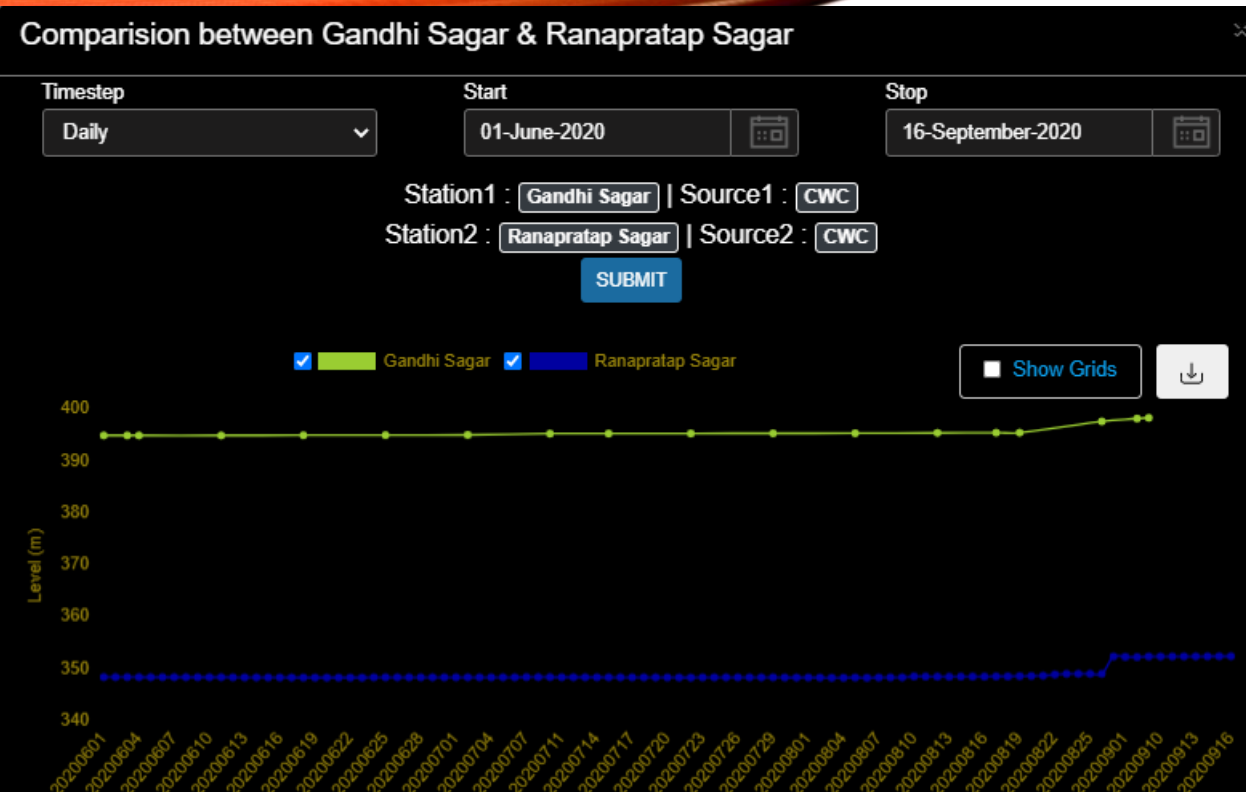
Comparision between Gandhi Sagar & Ranapratap Sagar

Timestep
Daily

Start
01-June-2020

Stop
16-September-2020

Station1 : Gandhi Sagar | Source1 : CWC
Station2 : Ranapratap Sagar | Source2 : CWC

SUBMIT

Gandhi Sagar
Ranapratap Sagar

Show Grids

400
390
380
370
360
350
340

Level (m)

20200601
20200604
20200607
20200610
20200613
20200616
20200619
20200622
20200625
20200628
20200701
20200704
20200707
20200711
20200714
20200717
20200720
20200723
20200726
20200729
20200801
20200804
20200807
20200810
20200813
20200816
20200819
20200822
20200825
20200901
20200910
20200913
20200916